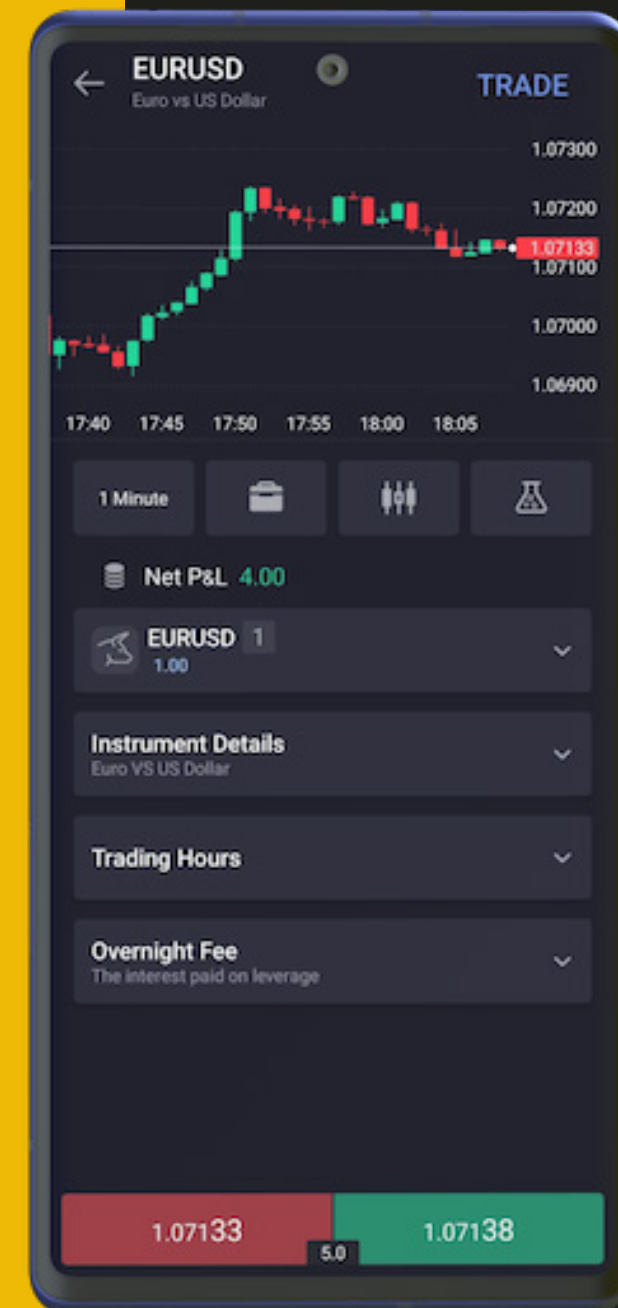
EURUSD
Euro vs US Dollar

TRADE

1.07300
1.07200
1.07133
1.07100
1.07000
1.06900

17:40 17:45 17:50 17:55 18:00 18:05

1 Minute

Net P&L 4.00

EURUSD 1
1.00

Instrument Details
Euro VS US Dollar

Trading Hours

Overnight Fee
The interest paid on leverage

1.07133
5.0
1.07138